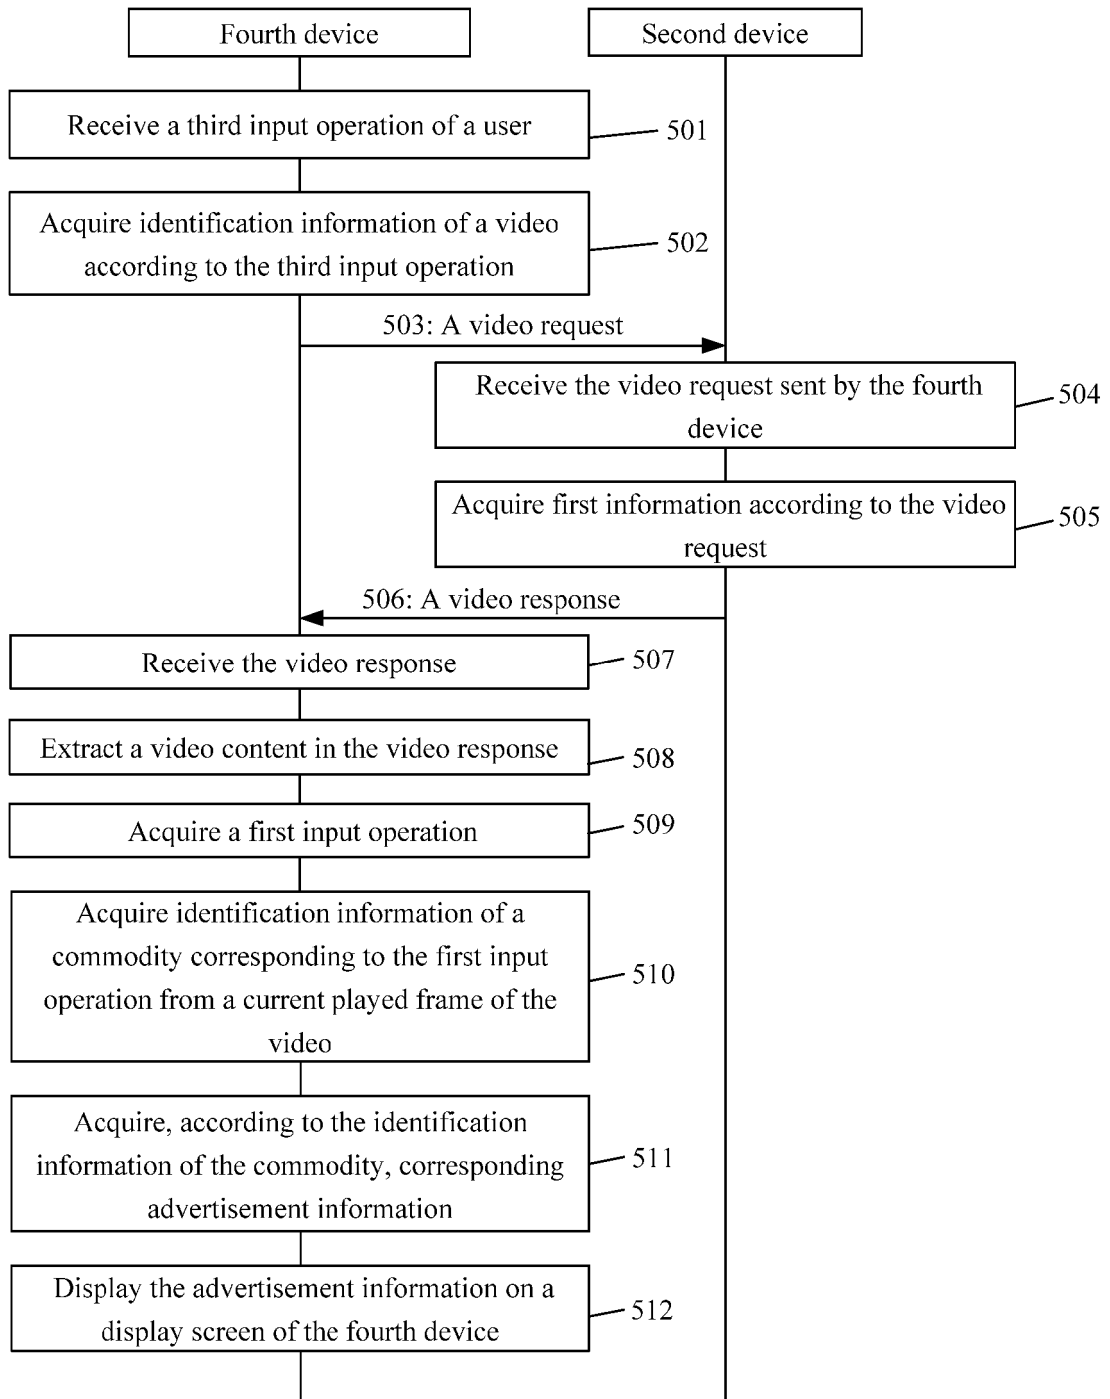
Fourth device

Second device

Receive a third input operation of a user

501

Acquire identification information of a video according to the third input operation

502

503: A video request

Receive the video request sent by the fourth device

504

Acquire first information according to the video request

505

506: A video response

Receive the video response

507

Extract a video content in the video response

508

Acquire a first input operation

509

Acquire identification information of a commodity corresponding to the first input operation from a current played frame of the video

510

Acquire, according to the identification information of the commodity, corresponding advertisement information

511

Display the advertisement information on a display screen of the fourth device

512